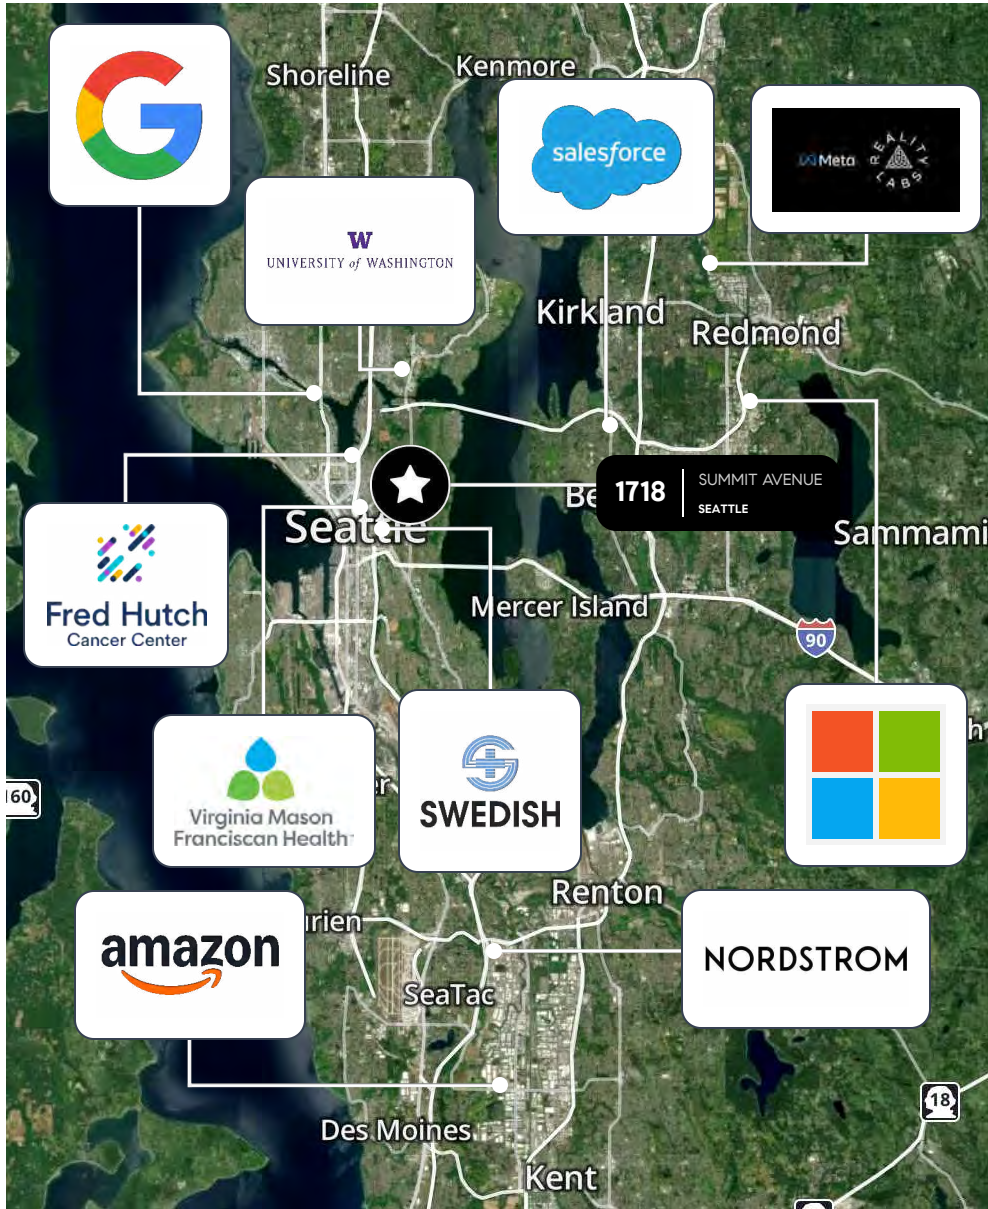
Shoreline
Kenmore

G

salesforce

Meta REALITY LABS

W
UNIVERSITY of WASHINGTON

Kirkland
Redmond

1718 SUMMIT AVENUE
SEATTLE

Be

Seattle

Sammami

Fred Hutch
Cancer Center

Mercer Island

90

Virginia Mason Franciscan Health

SWEDISH

160

er

urien

Renton

amazon

NORDSTROM

SeaTac

18

Des Moines

Kent